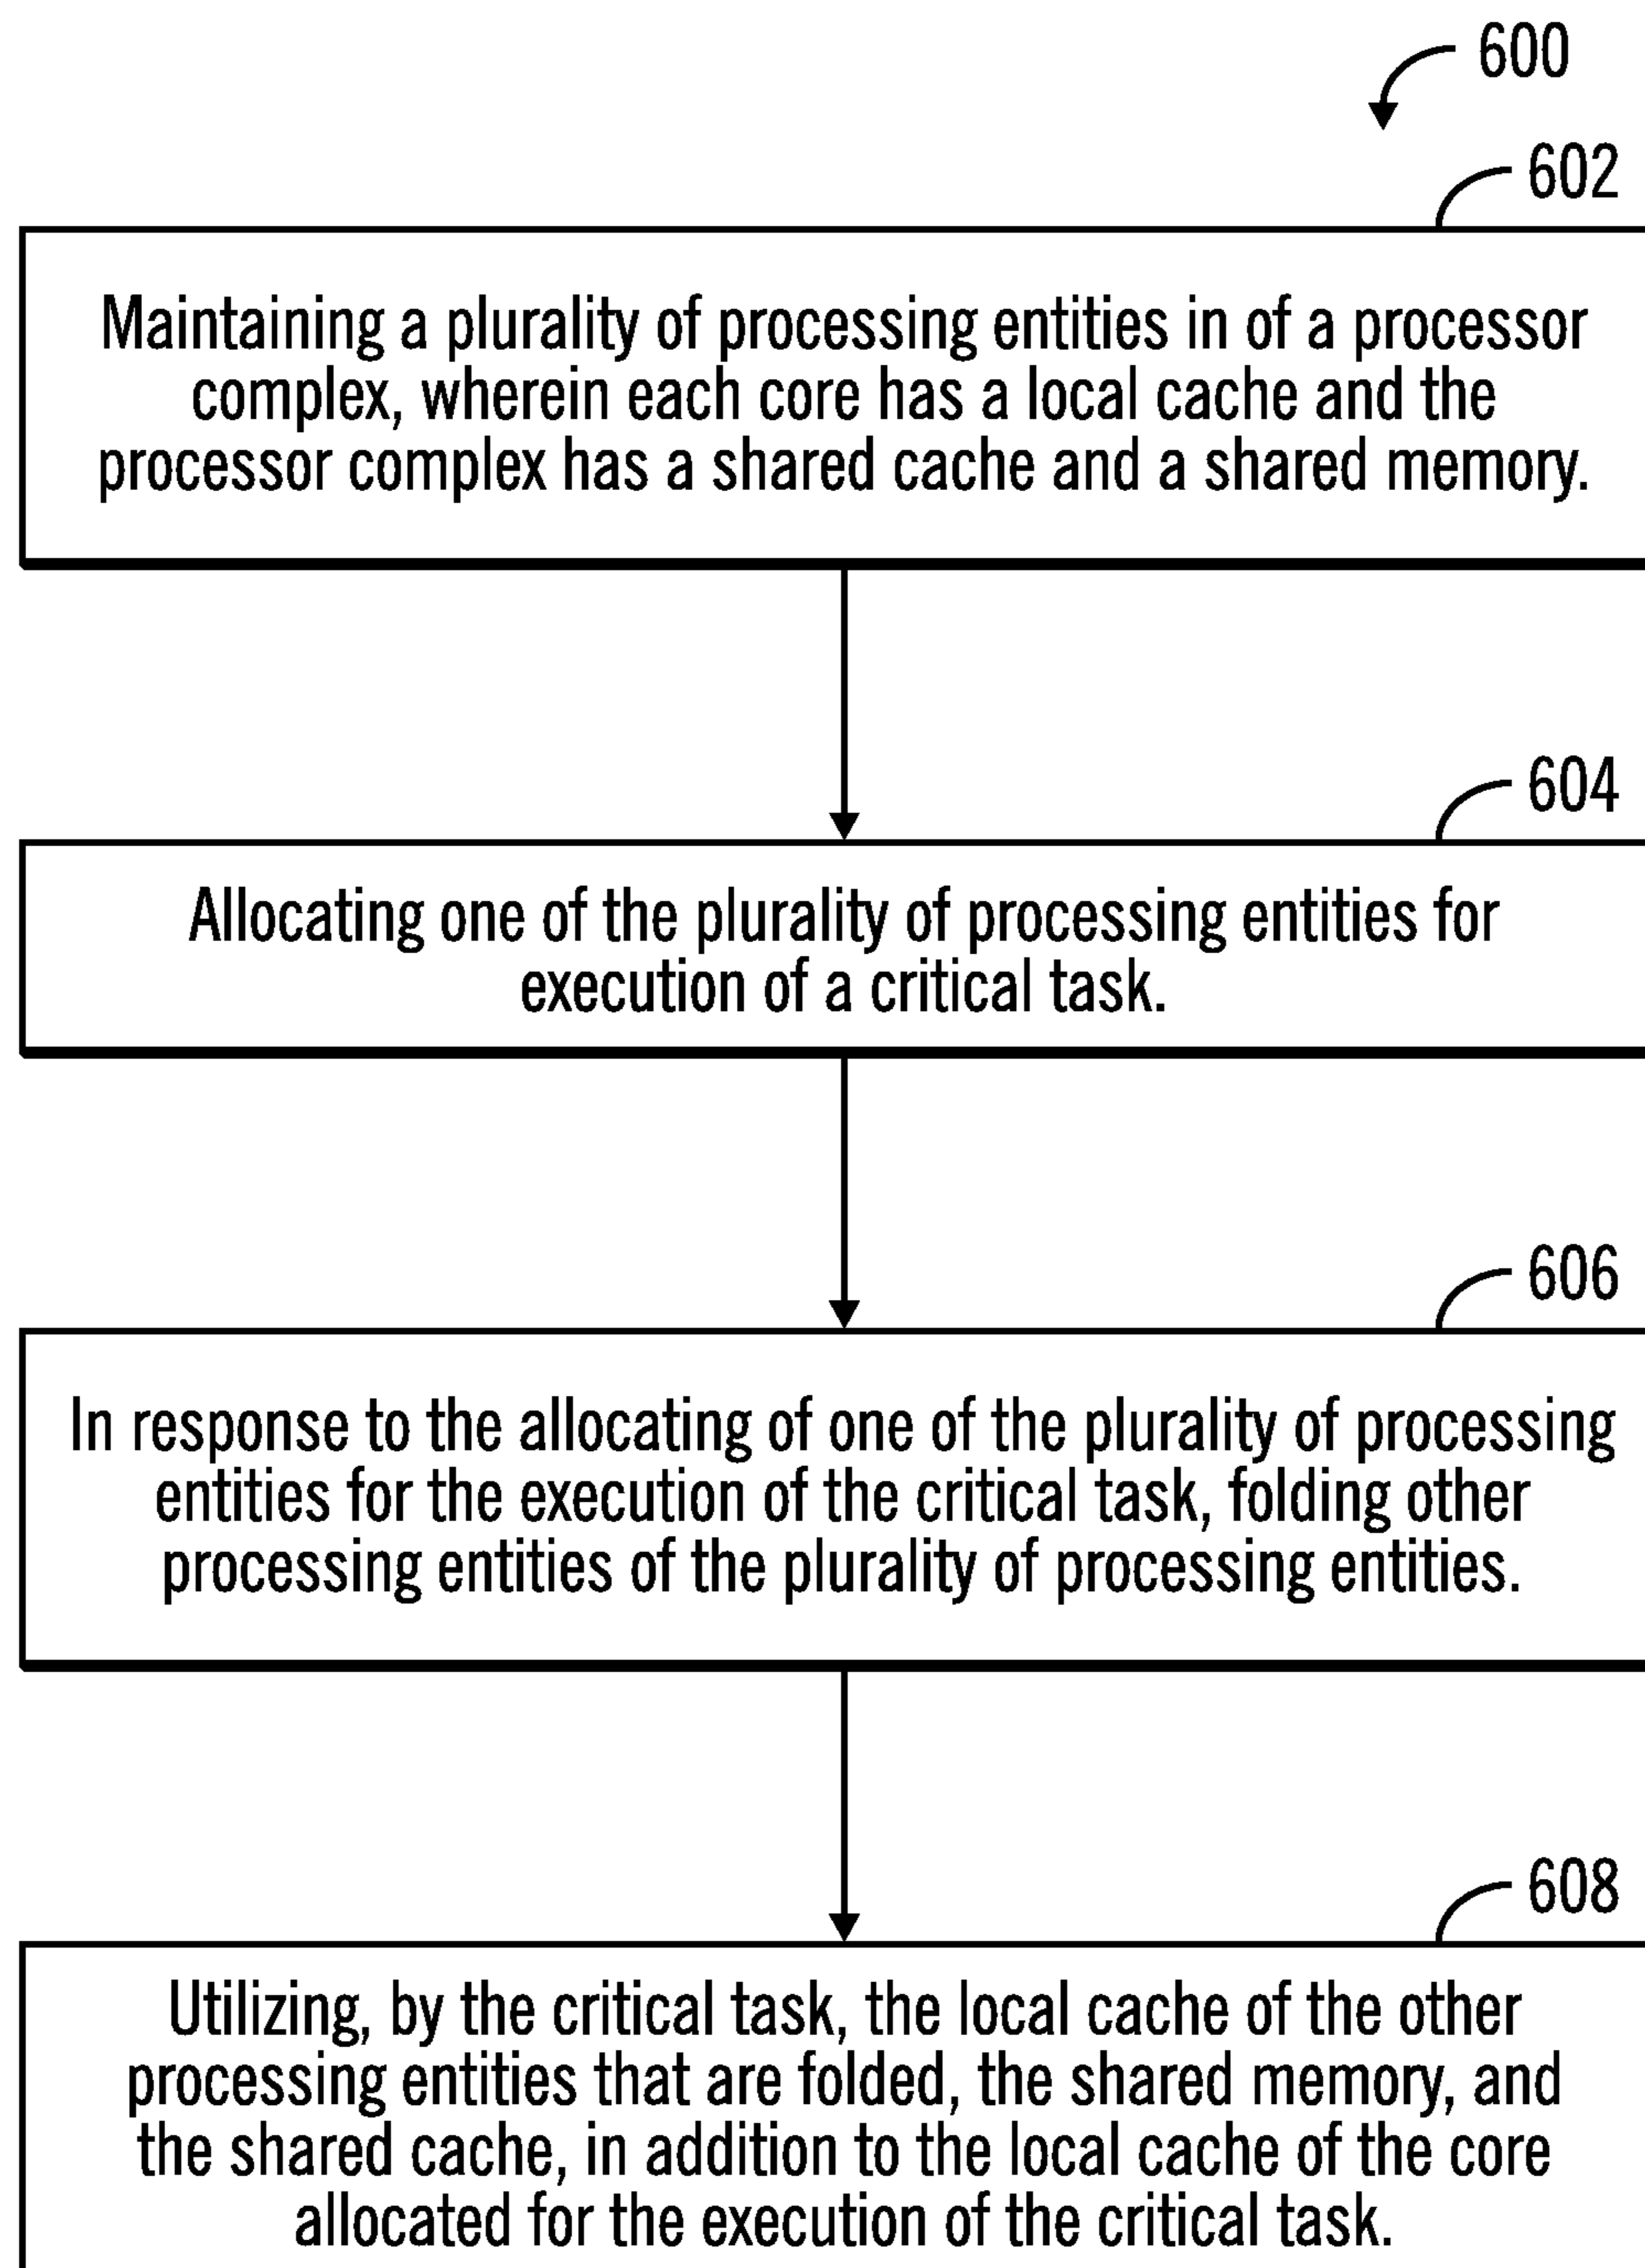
600

602

Maintaining a plurality of processing entities in of a processor complex, wherein each core has a local cache and the processor complex has a shared cache and a shared memory.

604

Allocating one of the plurality of processing entities for execution of a critical task.

606

In response to the allocating of one of the plurality of processing entities for the execution of the critical task, folding other processing entities of the plurality of processing entities.

608

Utilizing, by the critical task, the local cache of the other processing entities that are folded, the shared memory, and the shared cache, in addition to the local cache of the core allocated for the execution of the critical task.